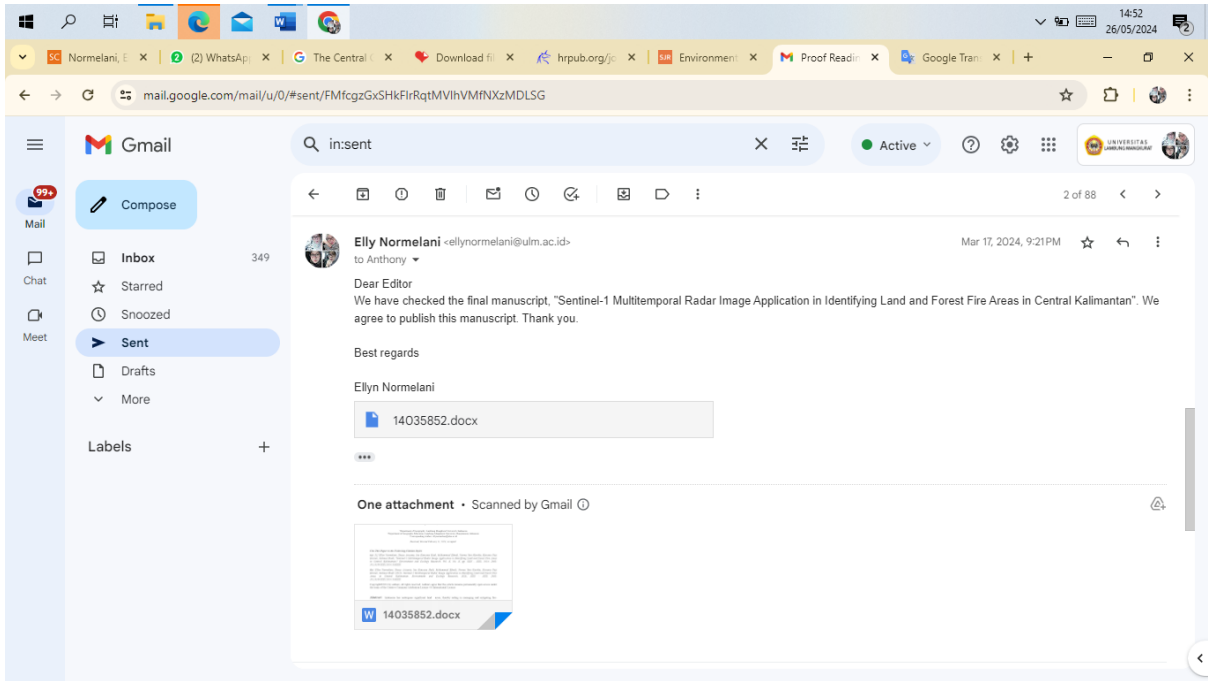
14:52
26/05/2024

Normelani, E ×
(2) WhatsApp ×
The Central ×
Download fil ×
hrpub.org/jo ×
Environment ×
Proof Readin ×
Google Trans ×
+

mail.google.com/mail/u/0/#sent/FMfcgzGxSHkFlrRqtMVlhVMfNXzMDLSG

Gmail

in:sent

Active

UNIVERSITAS LAMBUNG MANGKURAT

99+
Mail
Chat
Meet

Compose

Inbox 349
Starred
Snoozed
Sent
Drafts
More

Labels +

2 of 88

Elly Normelani <ellynormelani@ulm.ac.id>
to Anthony

Mar 17, 2024, 9:21 PM

Dear Editor
We have checked the final manuscript, "Sentinel-1 Multitemporal Radar Image Application in Identifying Land and Forest Fire Areas in Central Kalimantan". We agree to publish this manuscript. Thank you.

Best regards

Ellyn Normelani

14035852.docx

One attachment • Scanned by Gmail

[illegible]

14035852.docx